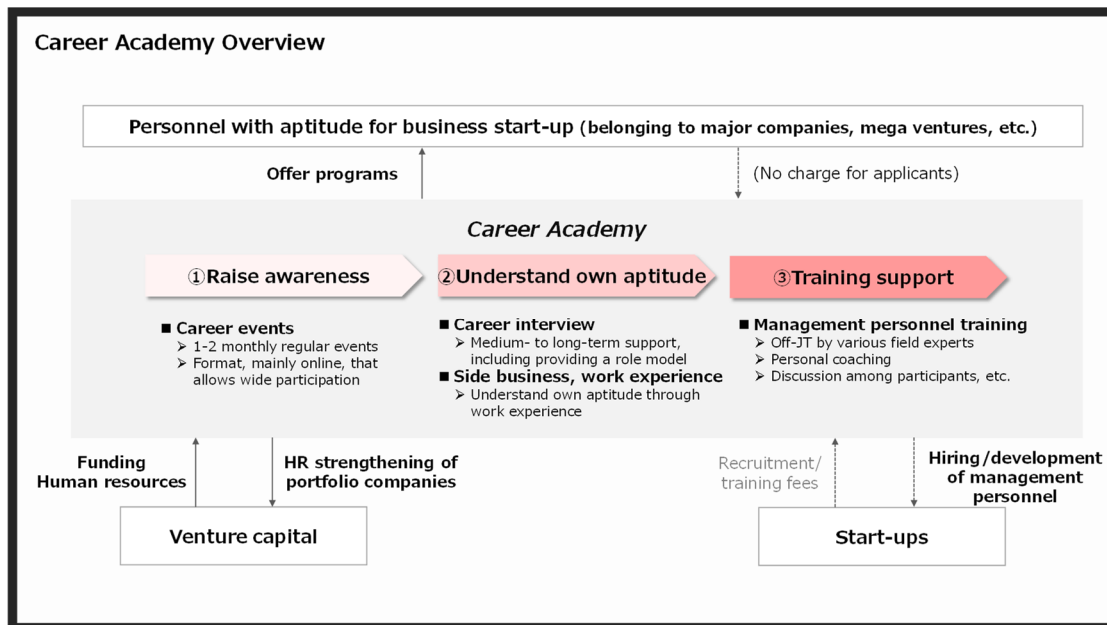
Career Academy Overview

Personnel with aptitude for business start-up (belonging to major companies, mega ventures, etc.)

Offer programs

(No charge for applicants)

Career Academy

①Raise awareness

②Understand own aptitude

③Training support

■ Career events
➢ 1-2 monthly regular events
➢ Format, mainly online, that allows wide participation

■ Career interview
➢ Medium- to long-term support, including providing a role model
■ Side business, work experience
➢ Understand own aptitude through work experience

■ Management personnel training
➢ Off-JT by various field experts
➢ Personal coaching
➢ Discussion among participants, etc.

Funding
Human resources

HR strengthening of portfolio companies

Recruitment/ training fees

Hiring/development of management personnel

Venture capital

Start-ups